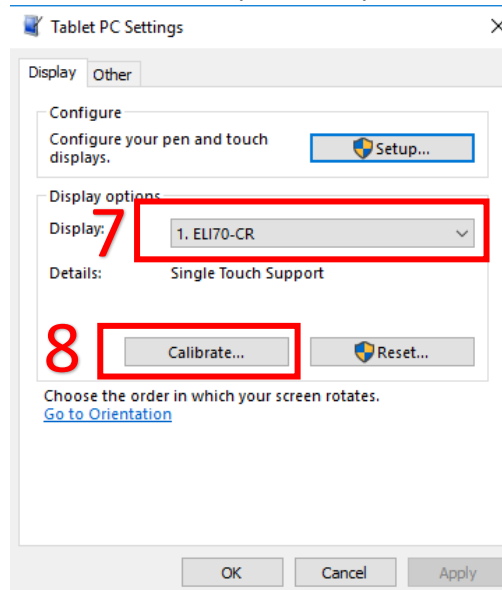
Tablet PC Settings

Display Other

Configure

Configure your pen and touch displays.

Setup...

Display options

Display:

7

1. ELI70-CR

Details:

Single Touch Support

8

Calibrate...

Reset...

Choose the order in which your screen rotates.

Go to Orientation

OK

Cancel

Apply